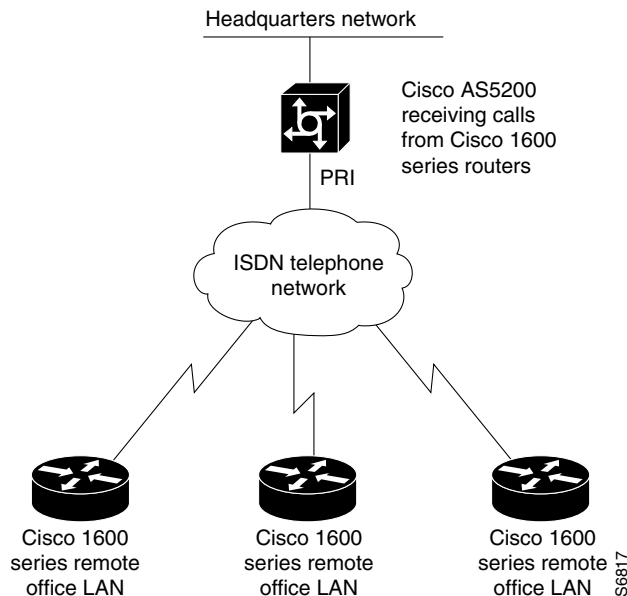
Headquarters network

Cisco AS5200 receiving calls from Cisco 1600 series routers

PRI

ISDN telephone network

Cisco 1600 series remote office LAN

Cisco 1600 series remote office LAN

Cisco 1600 series remote office LAN

S6817